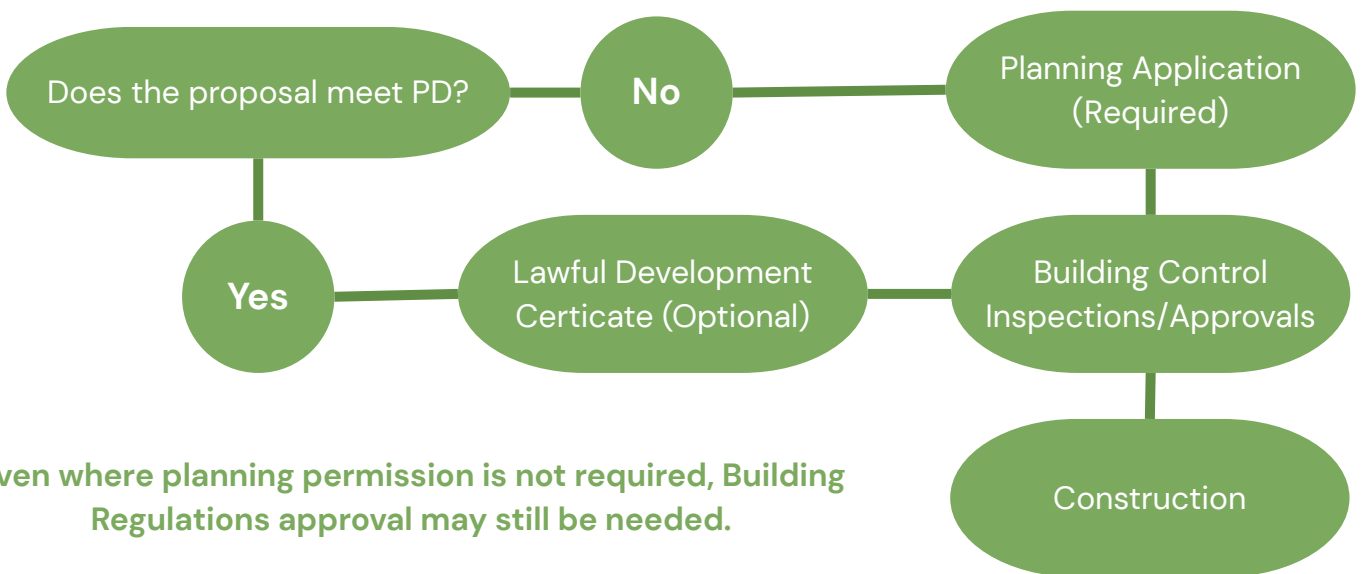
Does the proposal meet PD?

No

Planning Application (Required)

Yes

Lawful Development Certicate (Optional)

Building Control Inspections/Approvals

Construction

ven where planning permission is not required, Building Regulations approval may still be needed.